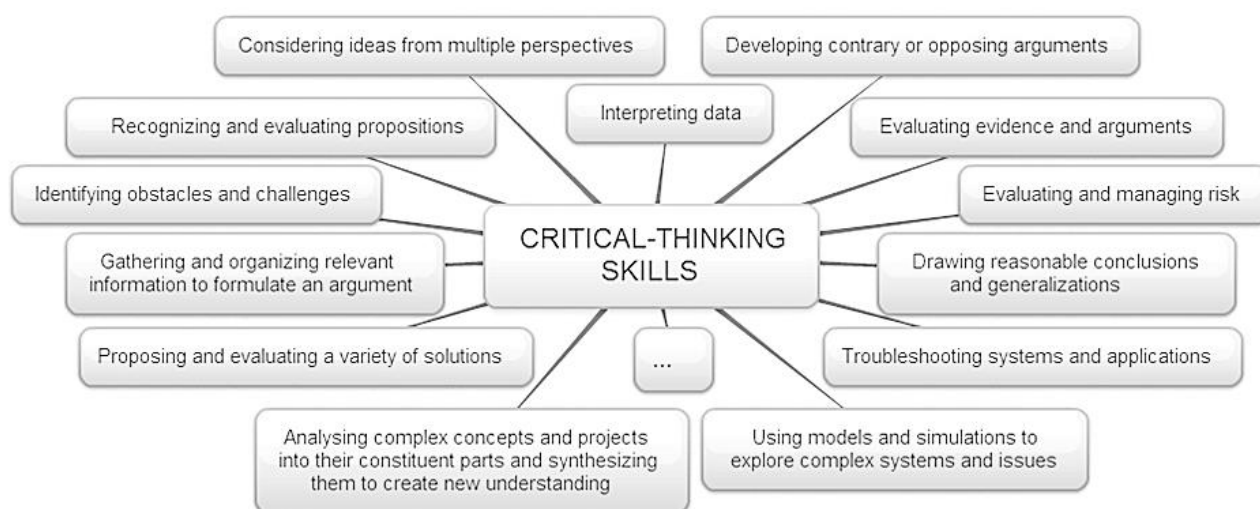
Considering ideas from multiple perspectives

Developing contrary or opposing arguments

Interpreting data

Recognizing and evaluating propositions

Evaluating evidence and arguments

Identifying obstacles and challenges

Evaluating and managing risk

CRITICAL-THINKING SKILLS

Gathering and organizing relevant information to formulate an argument

Drawing reasonable conclusions and generalizations

Proposing and evaluating a variety of solutions

...

Troubleshooting systems and applications

Analysing complex concepts and projects into their constituent parts and synthesizing them to create new understanding

Using models and simulations to explore complex systems and issues